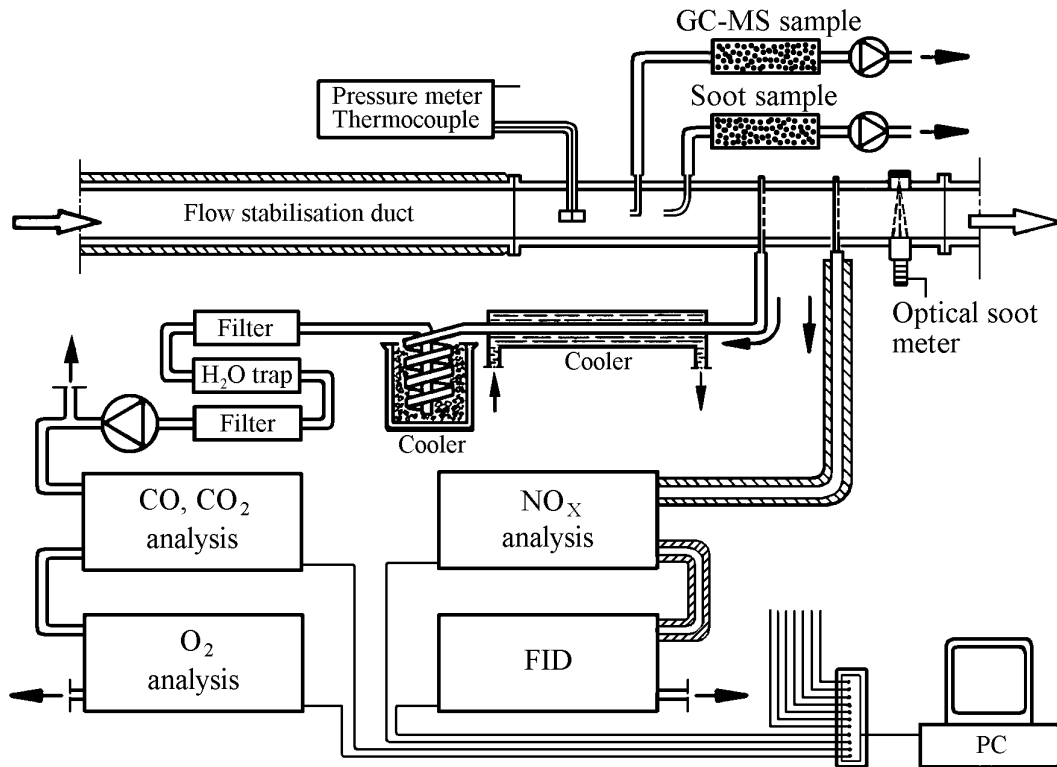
GC-MS sample

Pressure meter
Thermocouple

Soot sample

Flow stabilisation duct

Optical soot meter

Filter

$H_2O$ trap

Filter

Cooler

Cooler

CO, $CO_2$ analysis

$NO_X$ analysis

$O_2$ analysis

FID

PC